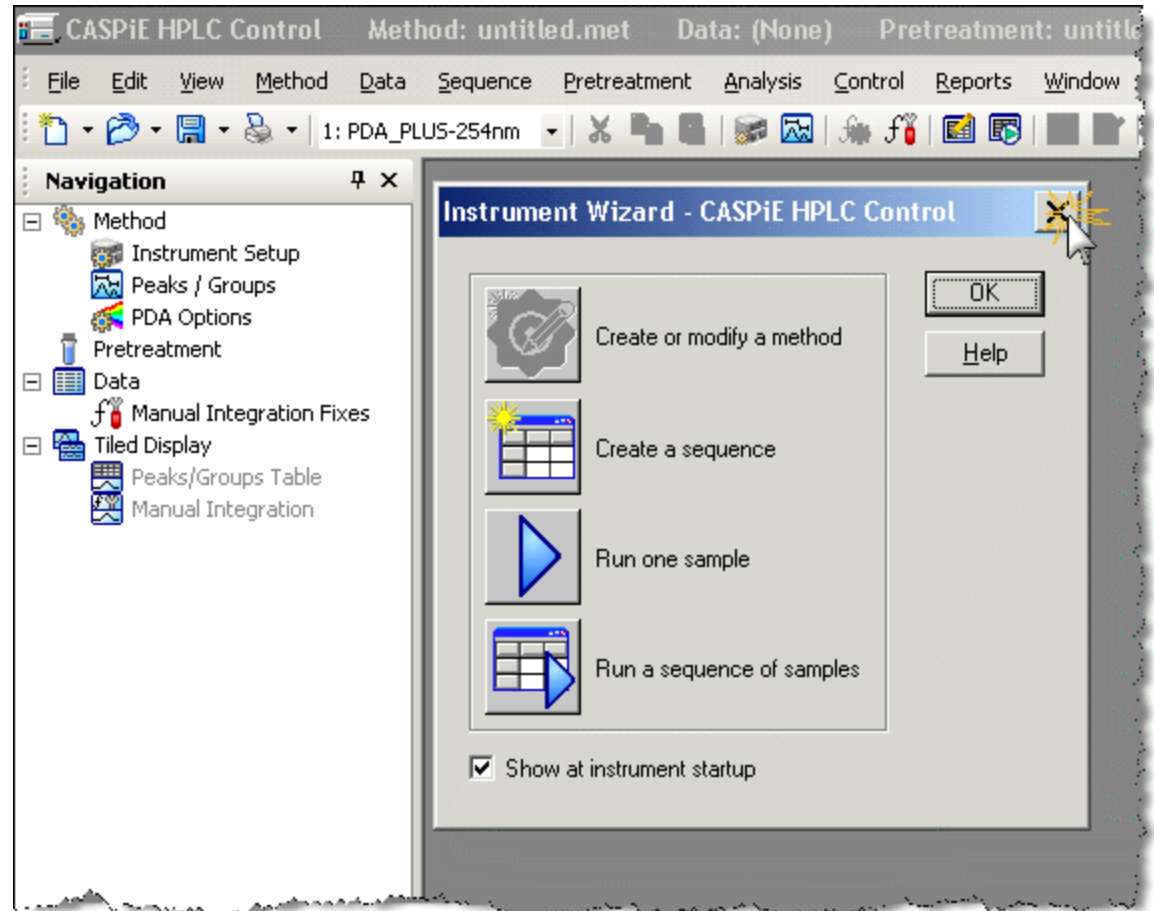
CASPiE HPLC Control Method: untitled.met Data: (None) Pretreatment: untitle

File Edit View Method Data Sequence Pretreatment Analysis Control Reports Window

1: PDA_PLUS-254nm

Navigation

Method
Instrument Setup
Peaks / Groups
PDA Options
Pretreatment
Data
Manual Integration Fixes
Tiled Display
Peaks/Groups Table
Manual Integration

Instrument Wizard - CASPiE HPLC Control

Create or modify a method

Create a sequence

Run one sample

Run a sequence of samples

OK

Help

Show at instrument startup